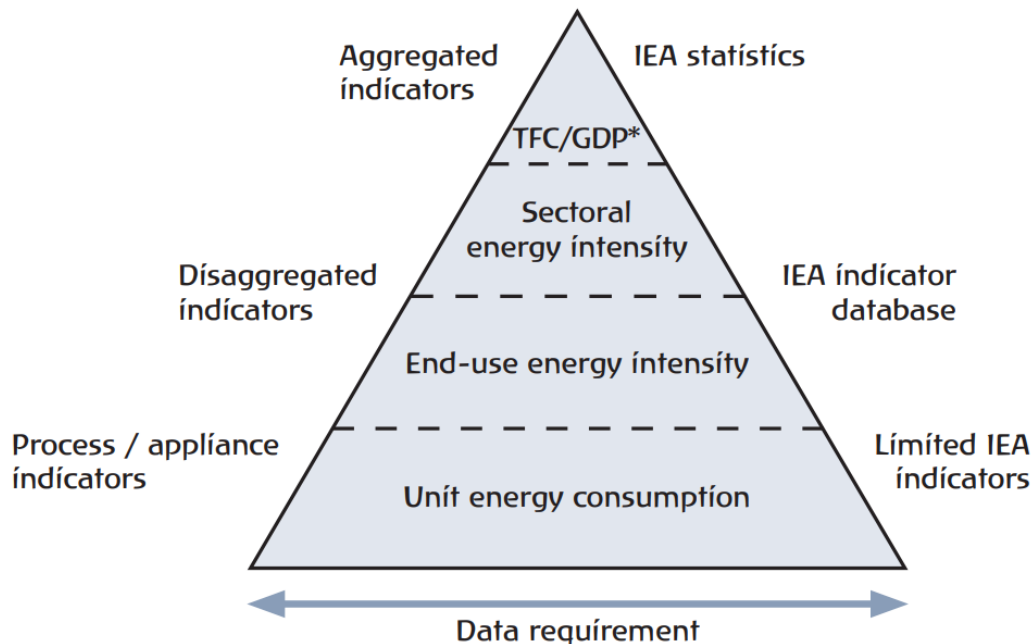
Aggregated indicators

IEA statistics

TFC/GDP*

Sectoral energy intensity

Disaggregated indicators

IEA indicator database

End-use energy intensity

Process / appliance indicators

Limited IEA indicators

Unit energy consumption

Data requirement